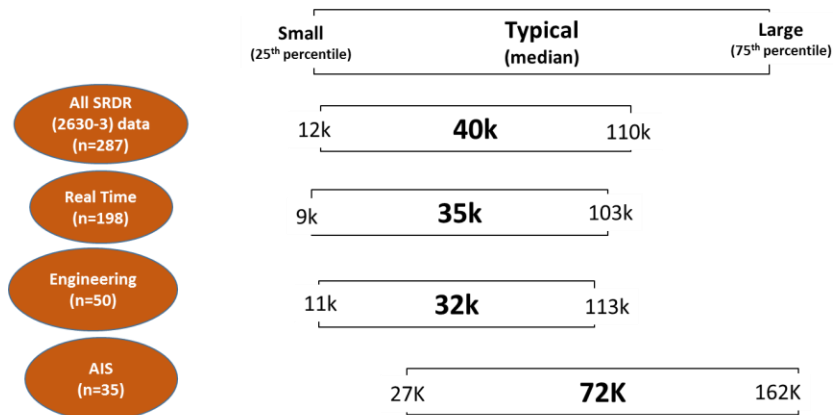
Small
($25^{th}$ percentile)

Typical
(median)

Large
($75^{th}$ percentile)

All SRDR (2630-3) data (n=287)

12k 40k 110k

Real Time (n=198)

9k 35k 103k

Engineering (n=50)

11k 32k 113k

AIS (n=35)

27K 72K 162K